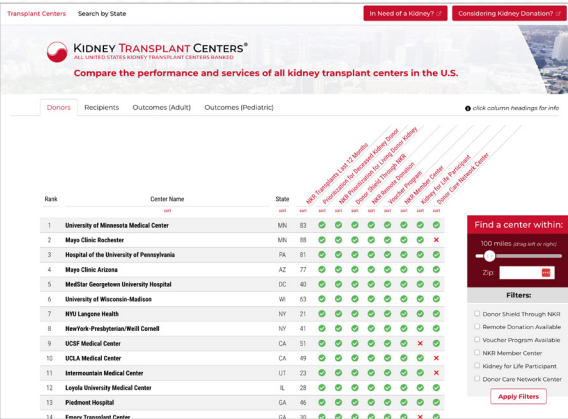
Transplant Centers | Search by State | In Need of a Kidney? | Considering Kidney Donation?

KIDNEY TRANSPLANT CENTERS®
ALL UNITED STATES KIDNEY TRANSPLANT CENTERS RANKED

Compare the performance and services of all kidney transplant centers in the U.S.

Donors | Recipients | Outcomes (Adult) | Outcomes (Pediatric)

click column headings for info

| Rank | Center Name | State | NKR Transplants Last 12 Months | Prioritization for Deceased Kidney Donor | NKR Prioritization for Living Donor Kidney | Donor Shield Through NKR | Remote Donation | Voucher Program | NKR Member Center | Kidney for Life Participant | Donor Care Network Center |
|---|---|---|---|---|---|---|---|---|---|---|---|
| | sort | sort | sort | sort | sort | sort | sort | sort | sort | sort | sort |
| 1 | University of Minnesota Medical Center | MN | 83 | | | | | | | | |
| 2 | Mayo Clinic Rochester | MN | 88 | | | | | | | | |
| 3 | Hospital of the University of Pennsylvania | PA | 81 | | | | | | | | |
| 4 | Mayo Clinic Arizona | AZ | 77 | | | | | | | | |
| 5 | MedStar Georgetown University Hospital | DC | 40 | | | | | | | | |
| 6 | University of Wisconsin-Madison | WI | 63 | | | | | | | | |
| 7 | NYU Langone Health | NY | 21 | | | | | | | | |
| 8 | NewYork-Presbyterian/Weill Cornell | NY | 41 | | | | | | | | |
| 9 | UCSF Medical Center | CA | 51 | | | | | | | | |
| 10 | UCLA Medical Center | CA | 49 | | | | | | | | |
| 11 | Intermountain Medical Center | UT | 23 | | | | | | | | |
| 12 | Loyola University Medical Center | IL | 28 | | | | | | | | |
| 13 | Piedmont Hospital | GA | 46 | | | | | | | | |
| 14 | Emory Transplant Center | GA | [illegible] | | | | | | | | |

Find a center within:
100 miles (drag left or right)
Zip:

Filters:
Donor Shield Through NKR
Remote Donation Available
Voucher Program Available
NKR Member Center
Kidney for Life Participant
Donor Care Network Center

Apply Filters